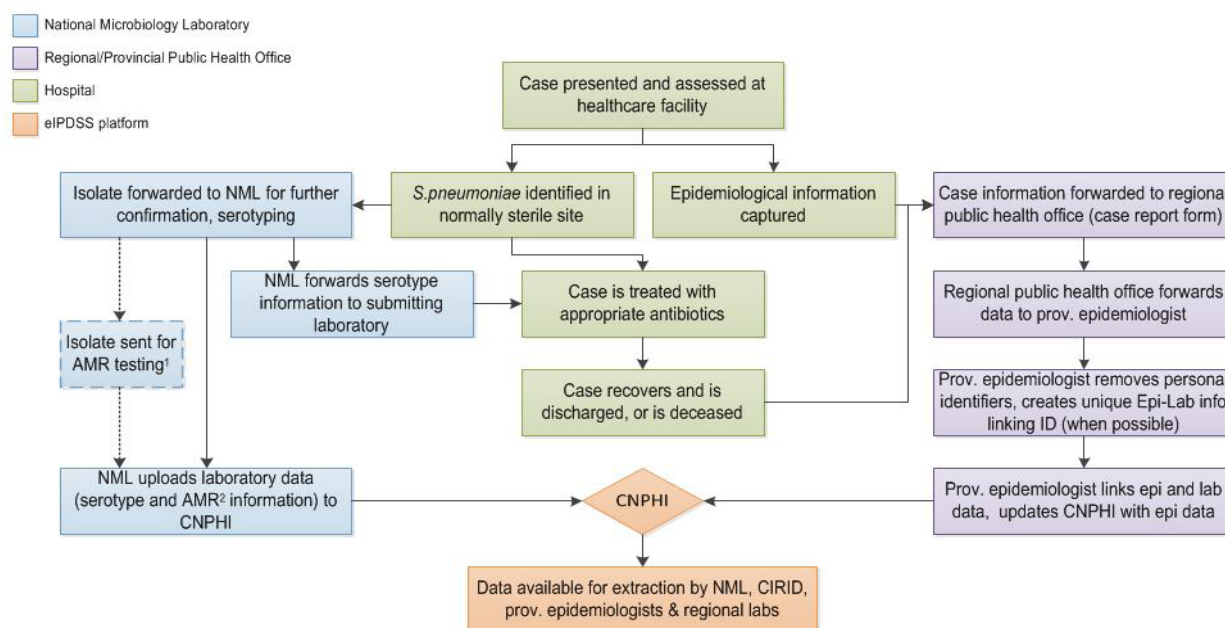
National Microbiology Laboratory

Regional/Provincial Public Health Office

Hospital

eIPDSS platform

Case presented and assessed at healthcare facility

Isolate forwarded to NML for further confirmation, serotyping

*S.pneumoniae* identified in normally sterile site

Epidemiological information captured

Case information forwarded to regiona public health office (case report form)

NML forwards serotype information to submitting laboratory

Case is treated with appropriate antibiotics

Regional public health office forwards data to prov. epidemiologist

Isolate sent for AMR testing$^1$

Case recovers and is discharged, or is deceased

Prov. epidemiologist removes persona identifiers, creates unique Epi-Lab info linking ID (when possible)

NML uploads laboratory data (serotype and AMR$^2$ information) to CNPHI

CNPHI

Prov. epidemiologist links epi and lab data, updates CNPHI with epi data

Data available for extraction by NML, CIRID, prov. epidemiologists & regional labs